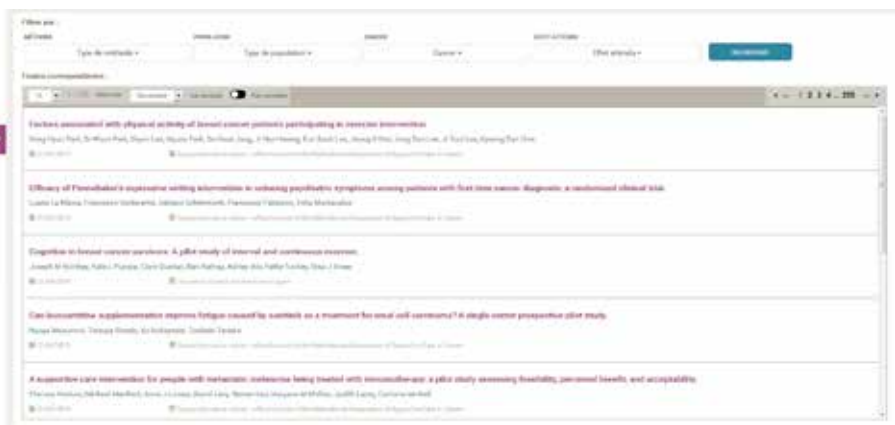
Filtrer par :

Type de méthode ▾

Type de population ▾

Cancer ▾

Effet attendu ▾

Rechercher

Études correspondantes :

1 2 3 4 ... 255

Factors associated with physical activity of breast cancer patients participating in exercise intervention

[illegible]

Efficacy of Pennebaker's expressive writing intervention in reducing psychiatric symptoms among patients with first-time cancer diagnosis: a randomized clinical trial.

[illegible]

Cognition in breast cancer survivors: A pilot study of interval and continuous exercise.

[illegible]

Can levocarnitine supplementation improve fatigue caused by sunitinib as a treatment for renal cell carcinoma? A single-center prospective pilot study.

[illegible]

A supportive care intervention for people with metastatic melanoma being treated with immunotherapy: a pilot study assessing feasibility, perceived benefit, and acceptability.

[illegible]